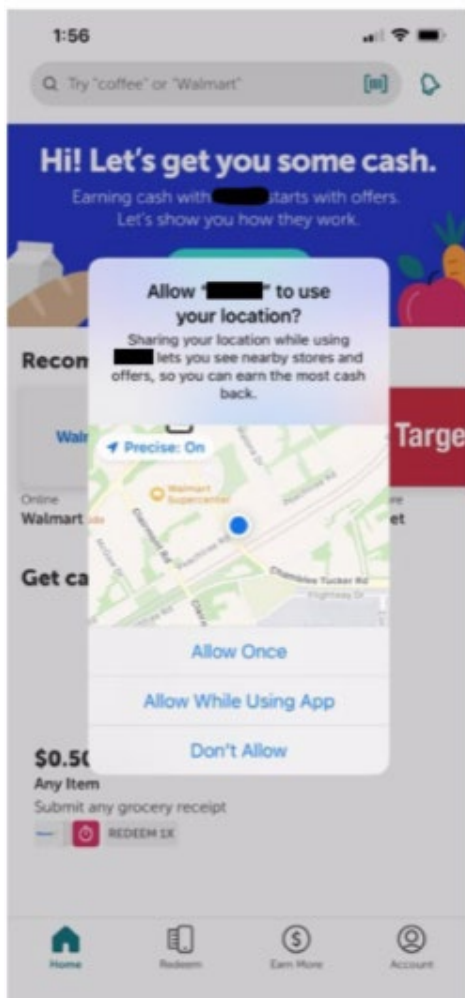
1:56

Try "coffee" or "Walmart"

Hi! Let's get you some cash.

Earning cash with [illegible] starts with offers. Let's show you how they work.

Recom

Walı

Online

Walmart

Targe

et

Get ca

Allow "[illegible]" to use your location?

Sharing your location while using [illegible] lets you see nearby stores and offers, so you can earn the most cash back.

Precise: On

Walmart Supercenter

Chamblee Tucker Rd

Allow Once

Allow While Using App

Don't Allow

$0.5C

Any Item

Submit any grocery receipt

REDEEM 1X

Home

Redeem

Earn More

Account